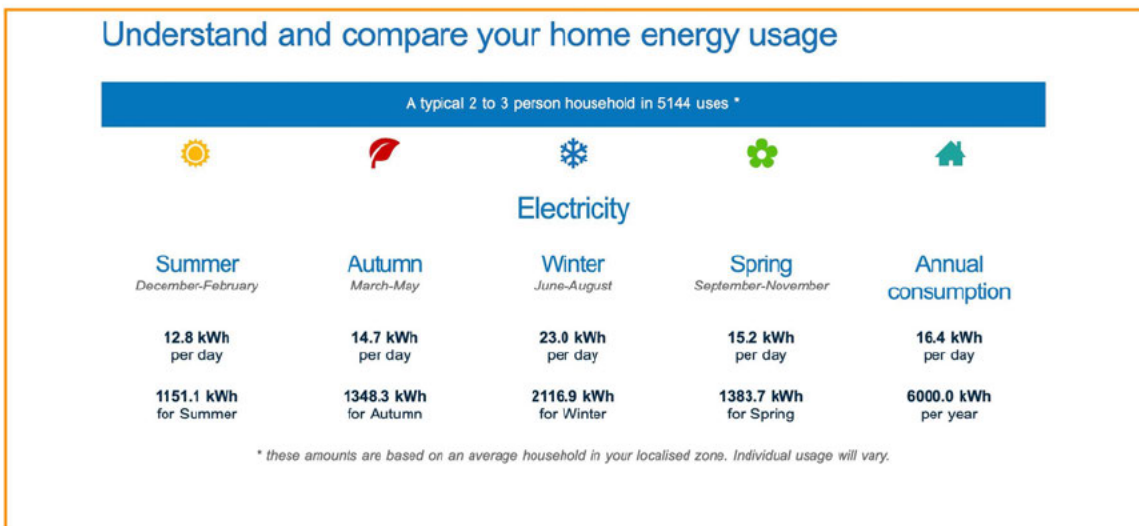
Understand and compare your home energy usage

A typical 2 to 3 person household in 5144 uses *

Electricity

| Summer<br>December-February | Autumn<br>March-May | Winter<br>June-August | Spring<br>September-November | Annual consumption |
|---|---|---|---|---|
| 12.8 kWh<br>per day | 14.7 kWh<br>per day | 23.0 kWh<br>per day | 15.2 kWh<br>per day | 16.4 kWh<br>per day |
| 1151.1 kWh<br>for Summer | 1348.3 kWh<br>for Autumn | 2116.9 kWh<br>for Winter | 1383.7 kWh<br>for Spring | 6000.0 kWh<br>per year |

* these amounts are based on an average household in your localised zone. Individual usage will vary.